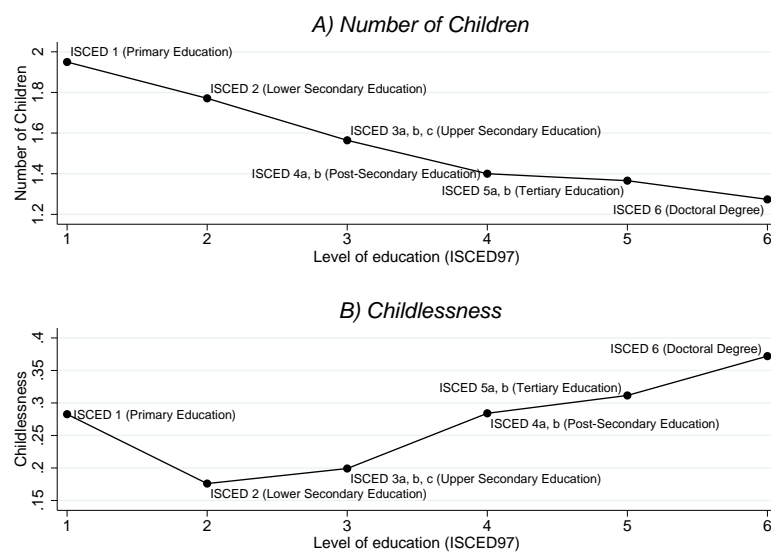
A) Number of Children

Number of Children

2
1.8
1.6
1.4
1.2

ISCED 1 (Primary Education)
ISCED 2 (Lower Secondary Education)
ISCED 3a, b, c (Upper Secondary Education)
ISCED 4a, b (Post-Secondary Education)
ISCED 5a, b (Tertiary Education)
ISCED 6 (Doctoral Degree)

1 2 3 4 5 6
Level of education (ISCED97)

B) Childlessness

Childlessness

.4
.35
.3
.25
.2
.15

ISCED 6 (Doctoral Degree)
ISCED 5a, b (Tertiary Education)
ISCED 1 (Primary Education)
ISCED 4a, b (Post-Secondary Education)
ISCED 3a, b, c (Upper Secondary Education)
ISCED 2 (Lower Secondary Education)

1 2 3 4 5 6
Level of education (ISCED97)